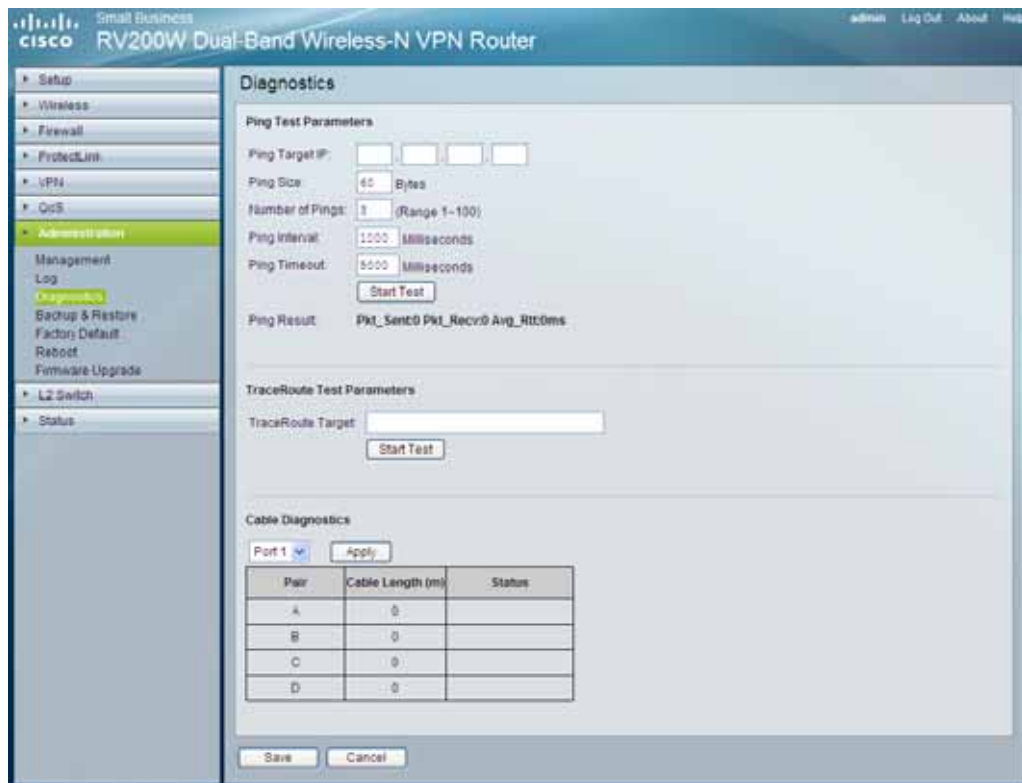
cisco Small Business
RV200W Dual-Band Wireless-N VPN Router

admin Log Out About Hel

Setup
Wireless
Firewall
ProtectLink
VPN
QoS
Administration
Management
Log
Diagnostics
Backup & Restore
Factory Default
Reboot
Firmware Upgrade
L2 Switch
Status

Diagnostics

Ping Test Parameters

Ping Target IP:
Ping Size: 60 Bytes
Number of Pings: 3 (Range 1~100)
Ping Interval: 1000 Milliseconds
Ping Timeout: 5000 Milliseconds
Start Test
Ping Result: Pkt_Sent:0 Pkt_Recv:0 Avg_Rtt:0ms

TraceRoute Test Parameters

TraceRoute Target:
Start Test

Cable Diagnostics

Port 1 Apply

| Pair | Cable Length (m) | Status |
|---|---|---|
| A | 0 | |
| B | 0 | |
| C | 0 | |
| D | 0 | |

Save Cancel